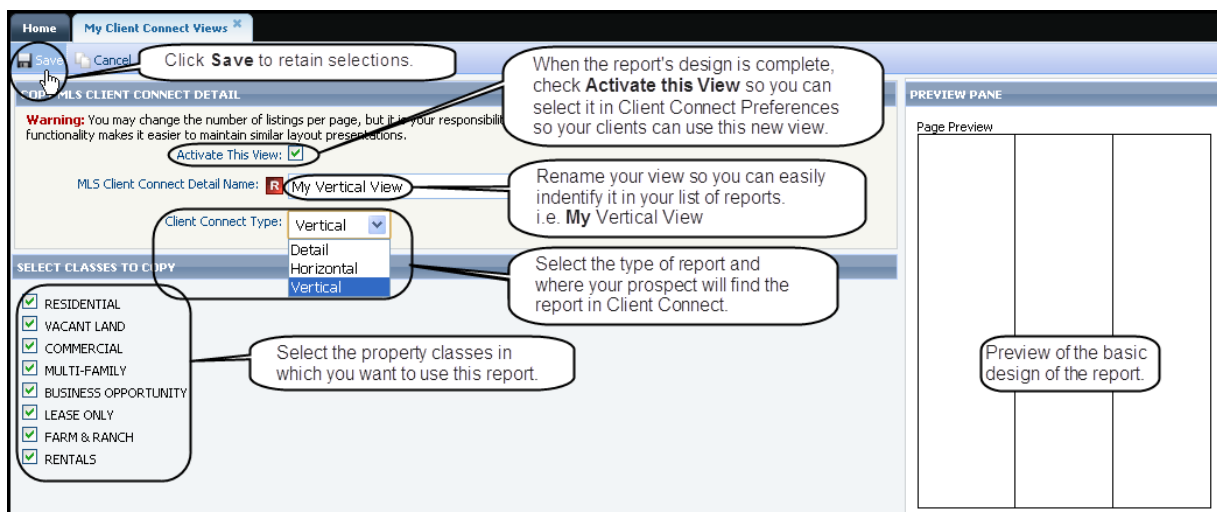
Home | My Client Connect Views ×

Save | Cancel

Click **Save** to retain selections.

When the report's design is complete, check **Activate this View** so you can select it in Client Connect Preferences so your clients can use this new view.

COPY MLS CLIENT CONNECT DETAIL

**Warning:** You may change the number of listings per page, but it is your responsibili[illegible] functionality makes it easier to maintain similar layout presentations.

Activate This View: ☑

MLS Client Connect Detail Name: R My Vertical View

Rename your view so you can easily indentify it in your list of reports. i.e. **My** Vertical View

Client Connect Type: Vertical

Detail
Horizontal
Vertical

Select the type of report and where your prospect will find the report in Client Connect.

SELECT CLASSES TO COPY

☑ RESIDENTIAL
☑ VACANT LAND
☑ COMMERCIAL
☑ MULTI-FAMILY
☑ BUSINESS OPPORTUNITY
☑ LEASE ONLY
☑ FARM & RANCH
☑ RENTALS

Select the property classes in which you want to use this report.

PREVIEW PANE

Page Preview

Preview of the basic design of the report.